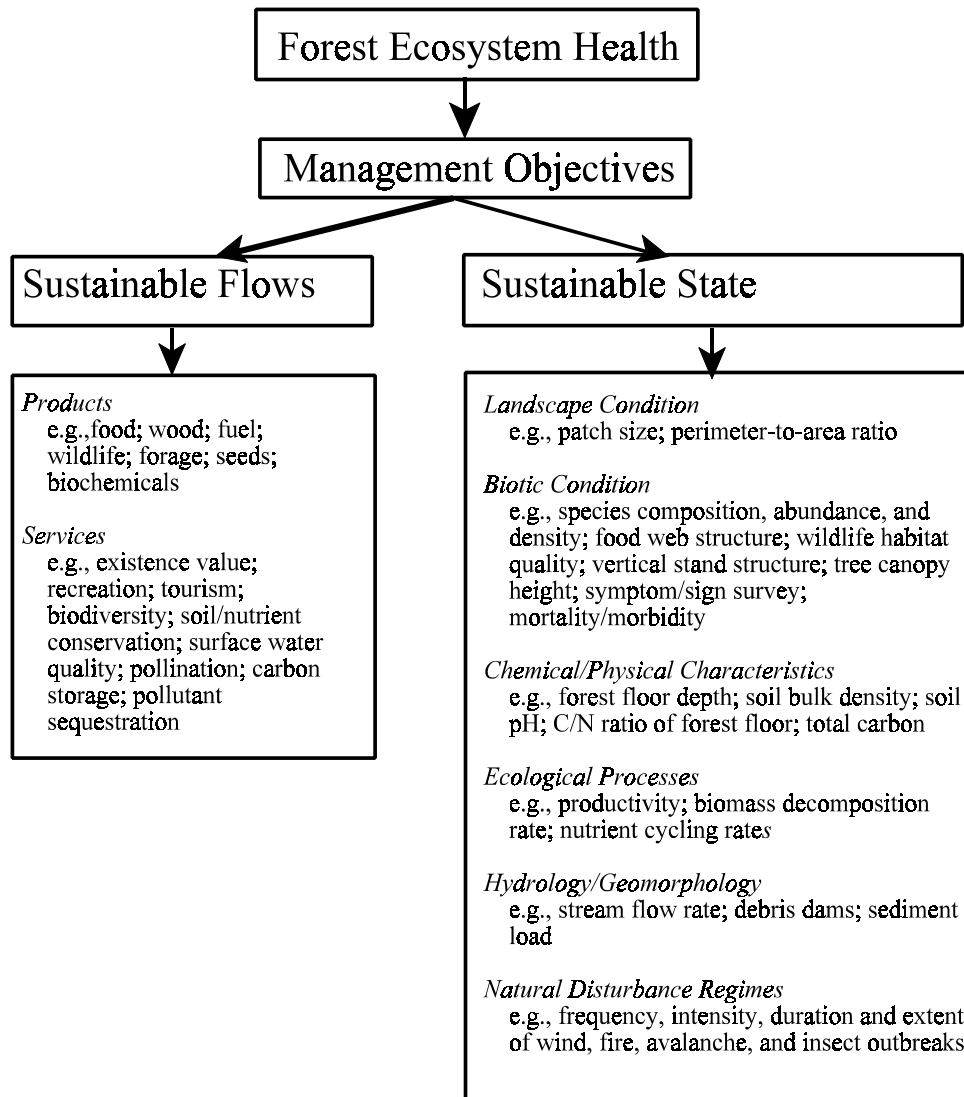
Forest Ecosystem Health

Management Objectives

Sustainable Flows

Products
e.g.,food; wood; fuel; wildlife; forage; seeds; biochemicals

Services
e.g., existence value; recreation; tourism; biodiversity; soil/nutrient conservation; surface water quality; pollination; carbon storage; pollutant sequestration

Sustainable State

Landscape Condition
e.g., patch size; perimeter-to-area ratio

Biotic Condition
e.g., species composition, abundance, and density; food web structure; wildlife habitat quality; vertical stand structure; tree canopy height; symptom/sign survey; mortality/morbidity

Chemical/Physical Characteristics
e.g., forest floor depth; soil bulk density; soil pH; C/N ratio of forest floor; total carbon

Ecological Processes
e.g., productivity; biomass decomposition rate; nutrient cycling rates

Hydrology/Geomorphology
e.g., stream flow rate; debris dams; sediment load

Natural Disturbance Regimes
e.g., frequency, intensity, duration and extent of wind, fire, avalanche, and insect outbreaks